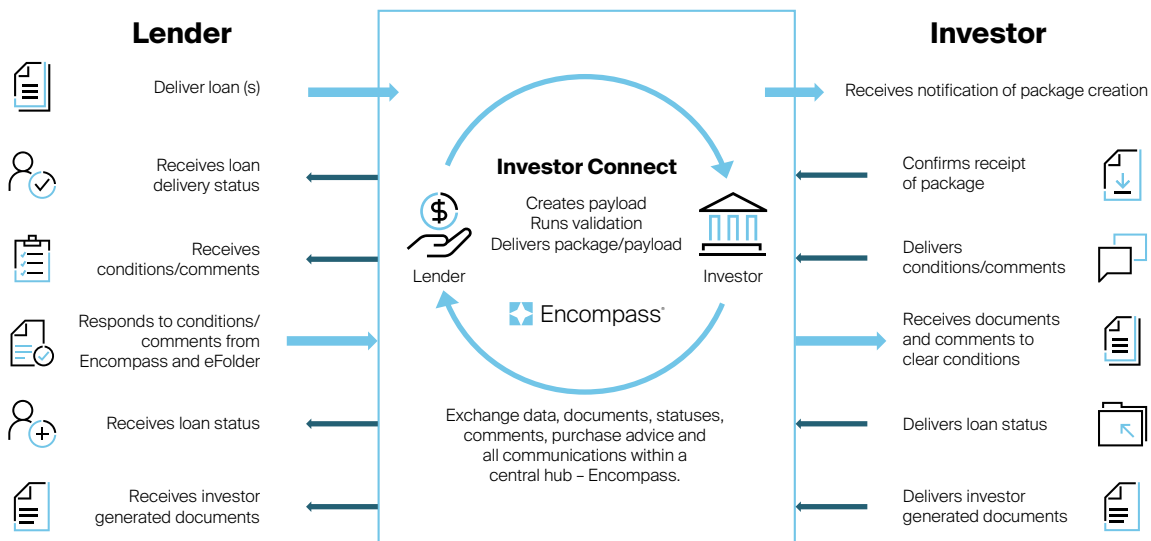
Lender

Deliver loan (s)

Receives loan delivery status

Receives conditions/comments

Responds to conditions/ comments from Encompass and eFolder

Receives loan status

Receives investor generated documents

Investor Connect

Creates payload
Runs validation
Delivers package/payload

$

Lender

Investor

Encompass®

Exchange data, documents, statuses, comments, purchase advice and all communications within a central hub – Encompass.

Investor

Receives notification of package creation

Confirms receipt of package

Delivers conditions/comments

Receives documents and comments to clear conditions

Delivers loan status

Delivers investor generated documents